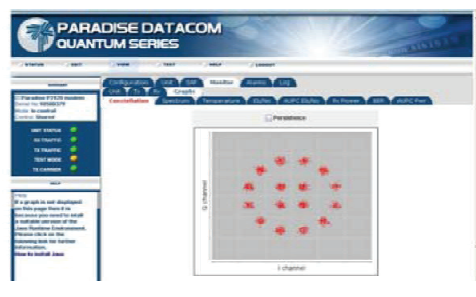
PARADISE DATACOM
QUANTUM SERIES

STATUS UNIT VIEW TEST HELP LOGOUT

SUMMARY
Paradise P3520 modem
Serial No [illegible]
Mode: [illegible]
Control: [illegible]

UNIT STATUS
RX TRAFFIC
TX TRAFFIC
TEST MODE
TX CARRIER

HELP
Help
If a graph is not displayed on this page then it is because you need to install a suitable version of the Java Runtime Environment. Please click on the following link for further information.
How to install Java

Configuration Unit BER Monitor Alarms Log
Unit Tx Rx Graphs
Constellation Spectrum Temperature Eb/No AUPC Eb/No Rx Power BER AUPC Pwr

Persistence

Q channel

I channel